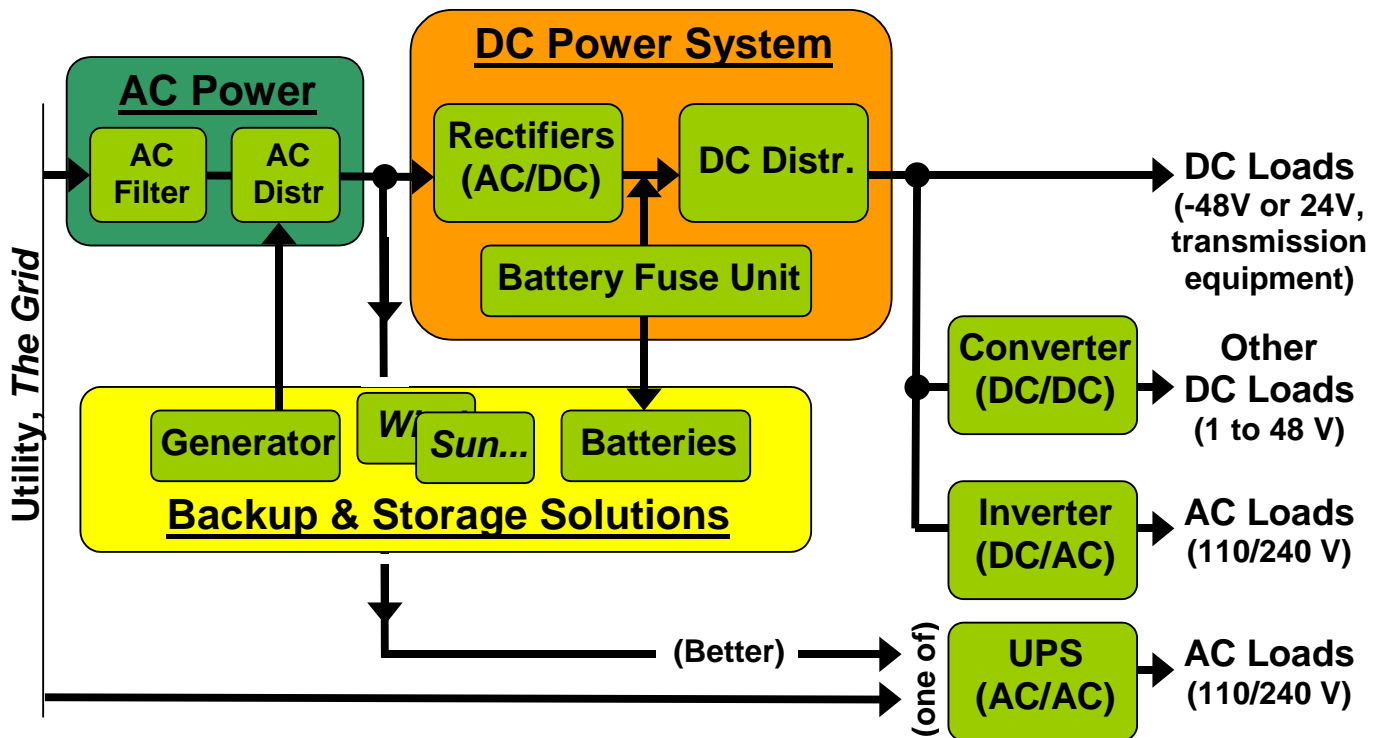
Utility, The Grid

AC Power

AC Filter

AC Distr

DC Power System

Rectifiers (AC/DC)

DC Distr.

Battery Fuse Unit

DC Loads (-48V or 24V, transmission equipment)

Generator

Wi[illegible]

Sun...

Batteries

Backup & Storage Solutions

Converter (DC/DC)

Other DC Loads (1 to 48 V)

Inverter (DC/AC)

AC Loads (110/240 V)

(Better)

(one of)

UPS (AC/AC)

AC Loads (110/240 V)